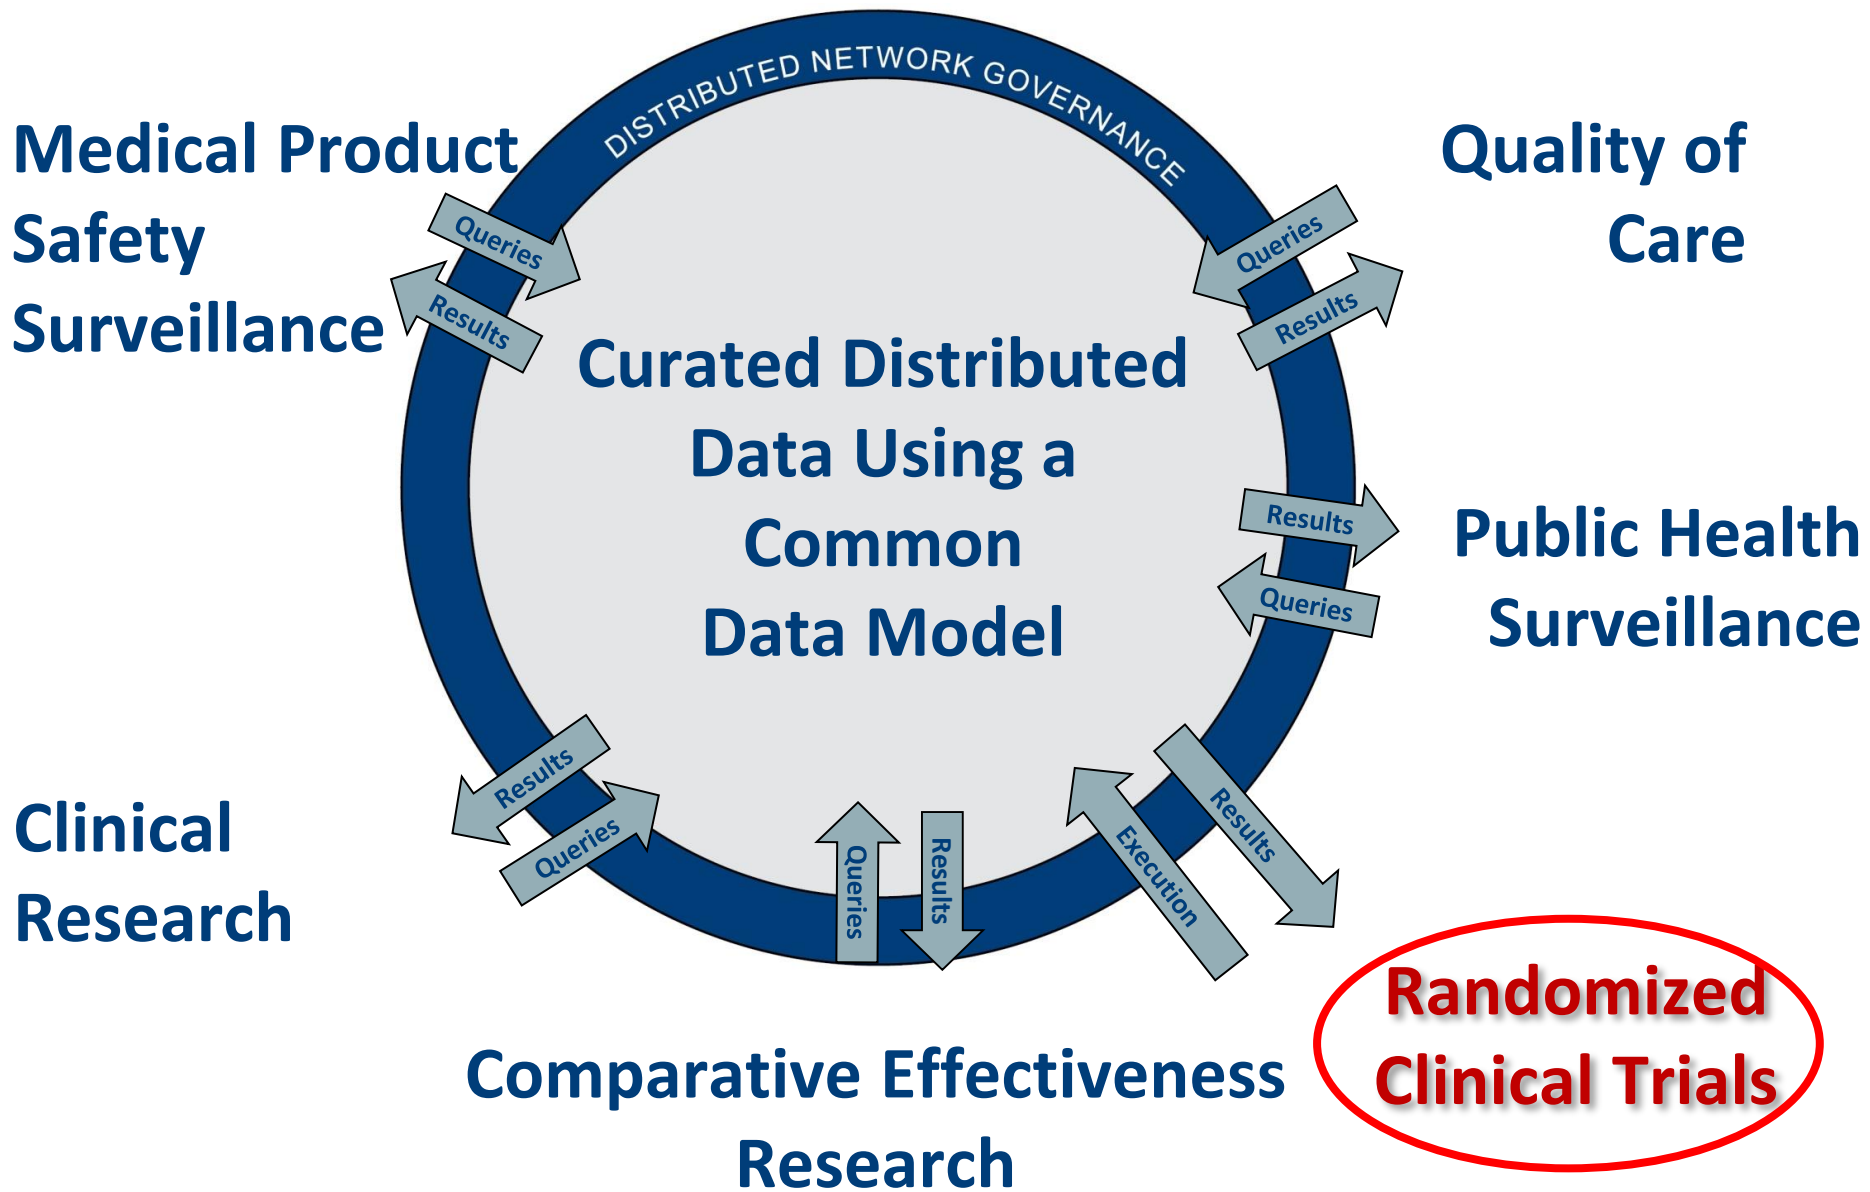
DISTRIBUTED NETWORK GOVERNANCE

Medical Product Safety Surveillance

Queries

Results

Quality of Care

Queries

Results

Curated Distributed Data Using a Common Data Model

Results

Queries

Public Health Surveillance

Clinical Research

Results

Queries

Queries

Results

Execution

Results

Randomized Clinical Trials

Comparative Effectiveness Research